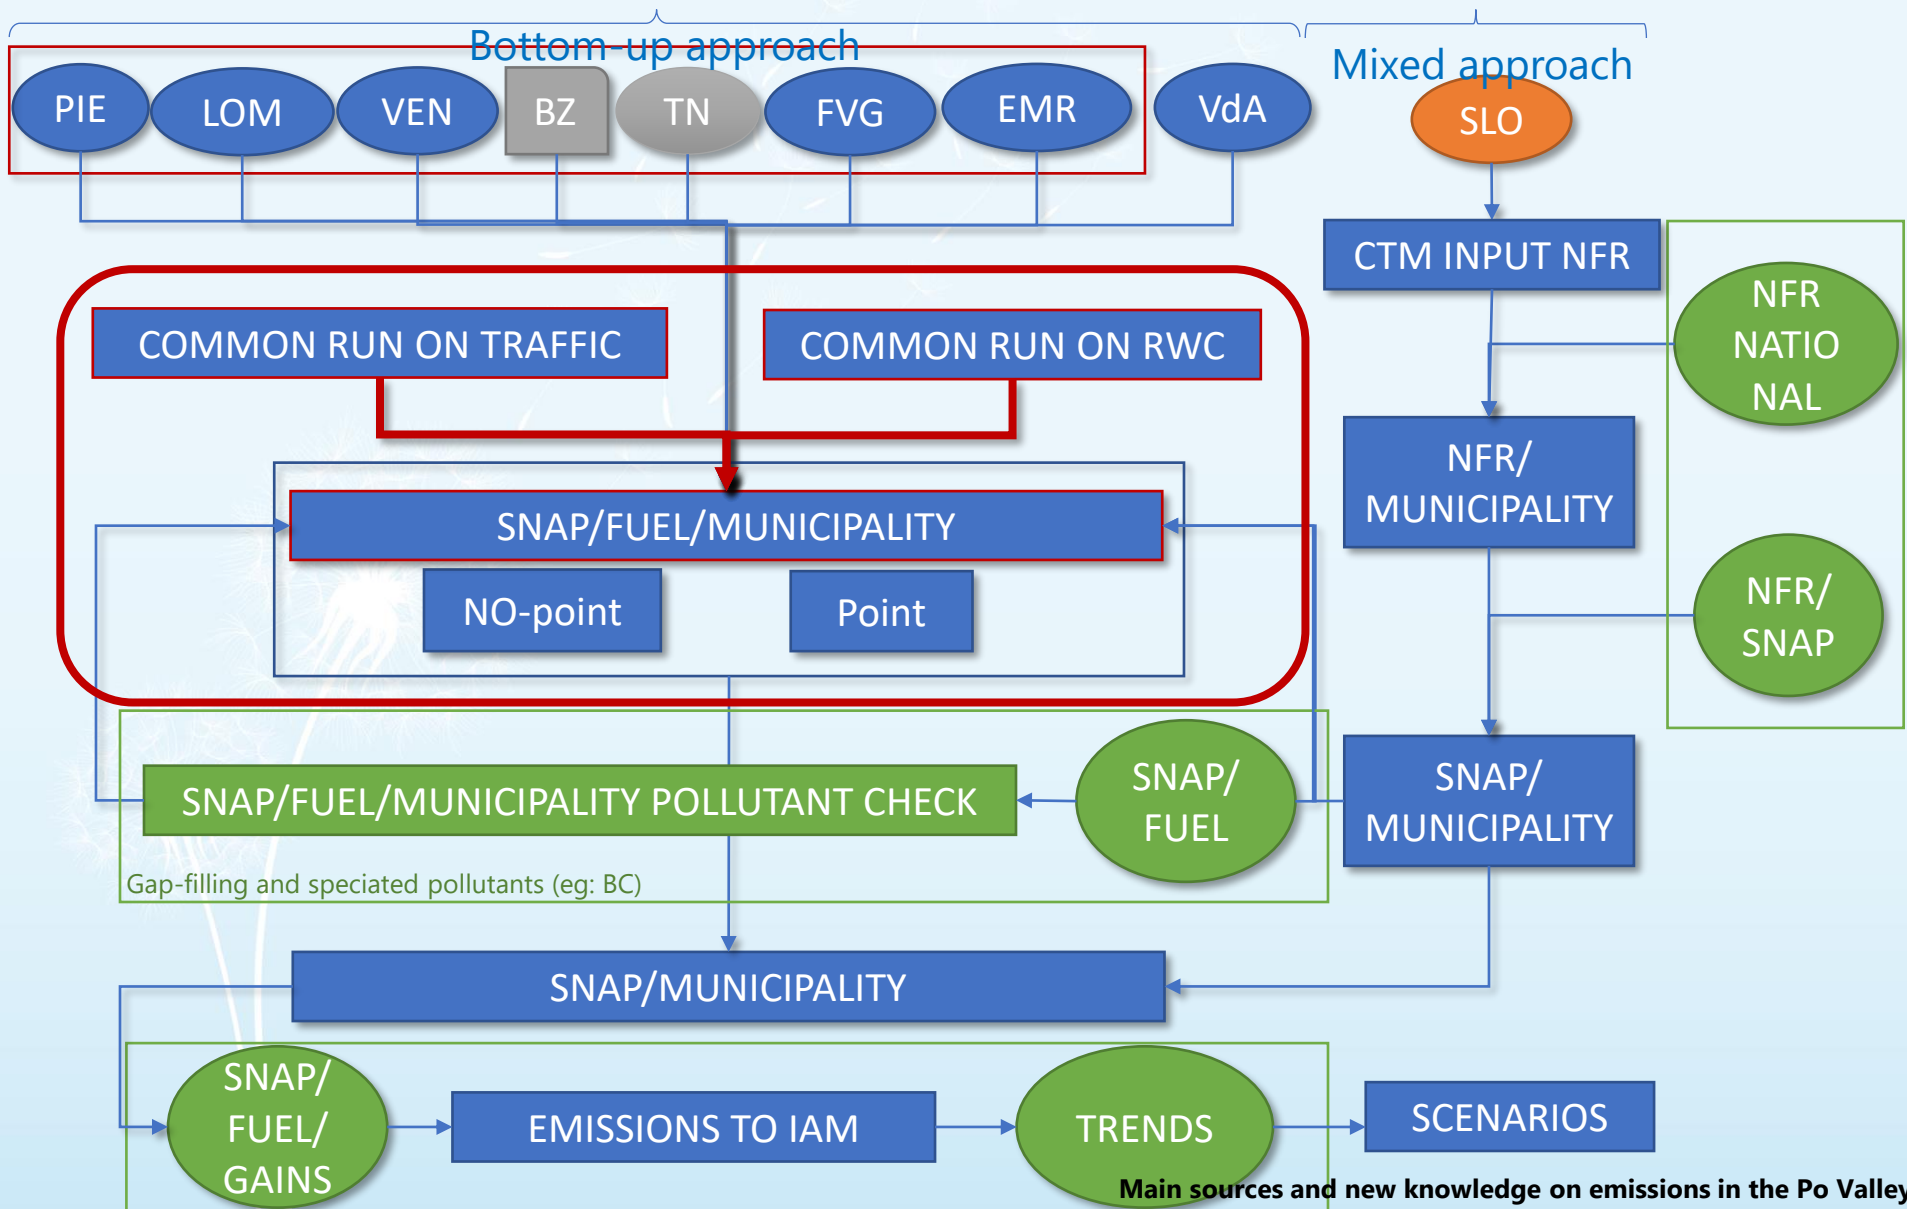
Bottom-up approach

Mixed approach

PIE

LOM

VEN

BZ

TN

FVG

EMR

VdA

SLO

CTM INPUT NFR

NFR NATIO NAL

COMMON RUN ON TRAFFIC

COMMON RUN ON RWC

NFR/ MUNICIPALITY

SNAP/FUEL/MUNICIPALITY

NO-point

Point

NFR/ SNAP

SNAP/ FUEL

SNAP/FUEL/MUNICIPALITY POLLUTANT CHECK

SNAP/ MUNICIPALITY

Gap-filling and speciated pollutants (eg: BC)

SNAP/MUNICIPALITY

SNAP/ FUEL/ GAINS

EMISSIONS TO IAM

TRENDS

SCENARIOS

Main sources and new knowledge on emissions in the Po Valley